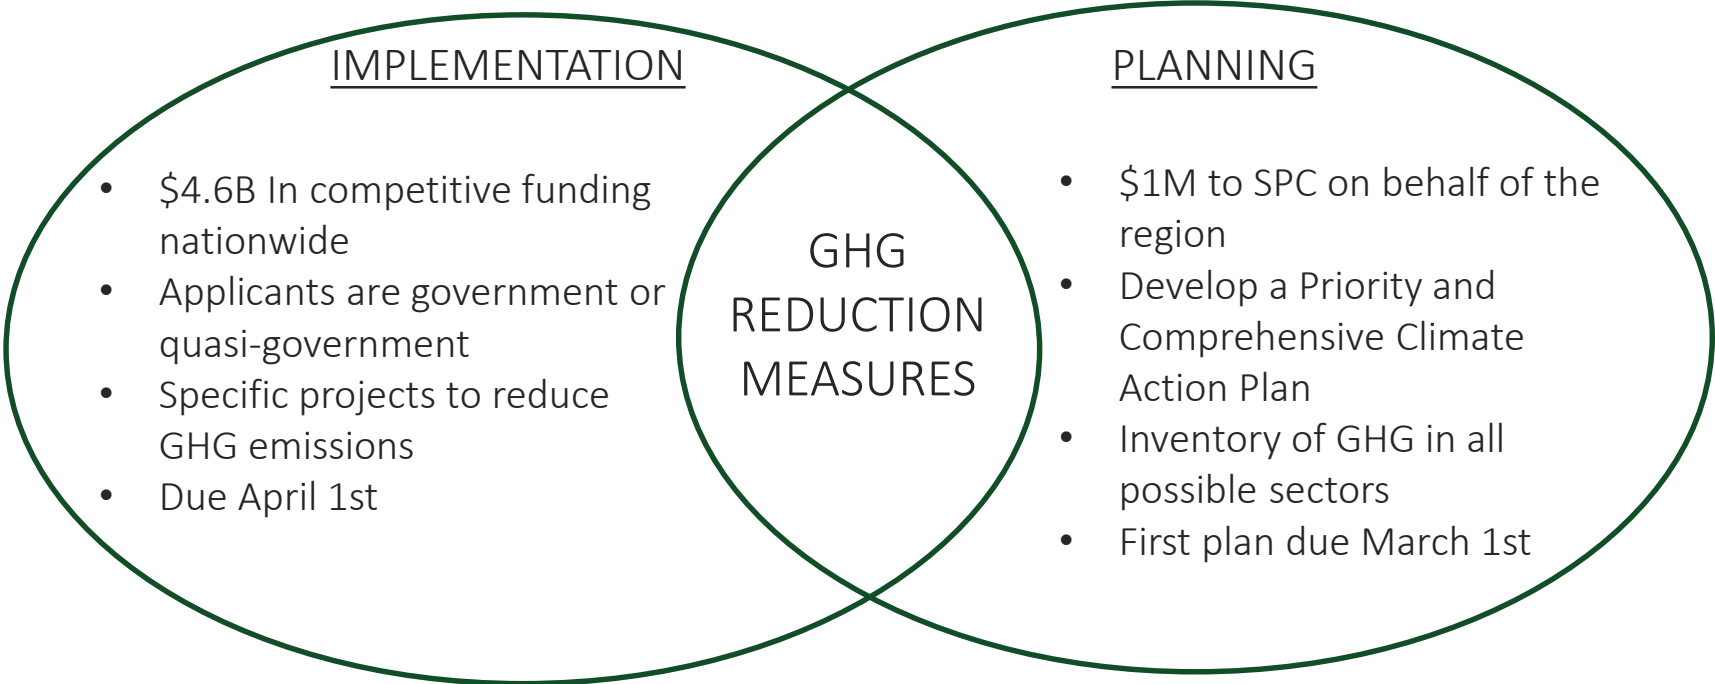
IMPLEMENTATION

- \$4.6B In competitive funding nationwide
- Applicants are government or quasi-government
- Specific projects to reduce GHG emissions
- Due April 1st

GHG REDUCTION MEASURES

PLANNING

- \$1M to SPC on behalf of the region
- Develop a Priority and Comprehensive Climate Action Plan
- Inventory of GHG in all possible sectors
- First plan due March 1st